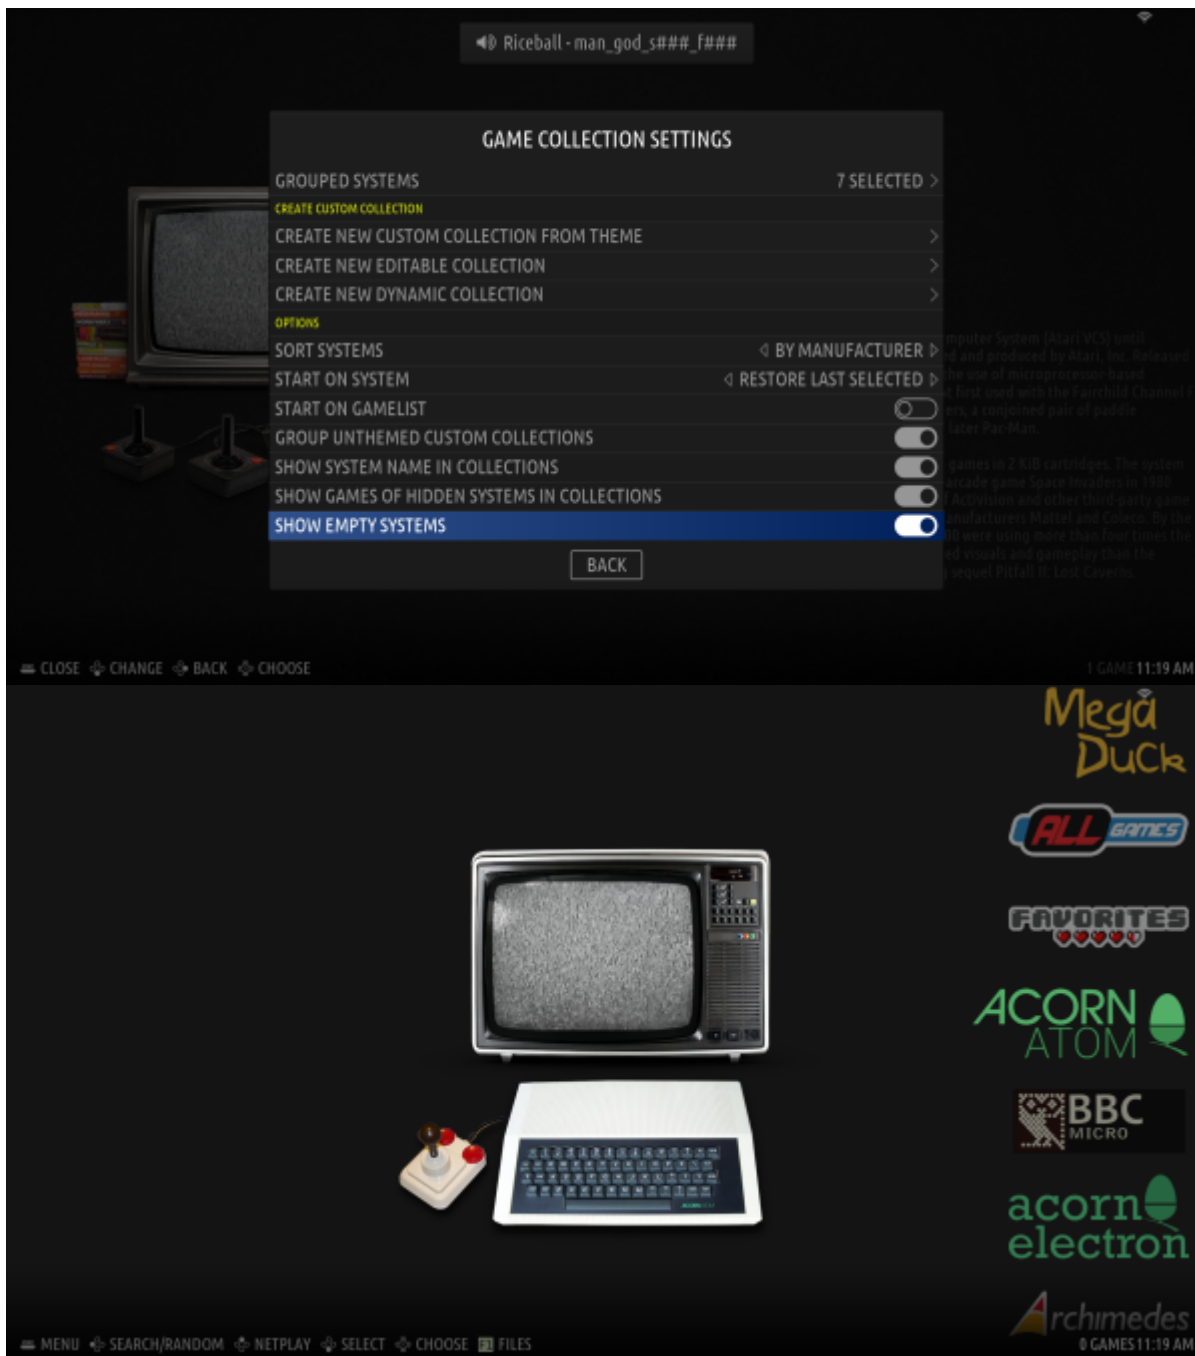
Riceball - man_god_s###_f###

GAME COLLECTION SETTINGS

GROUPED SYSTEMS 7 SELECTED >

CREATE CUSTOM COLLECTION

CREATE NEW CUSTOM COLLECTION FROM THEME >

CREATE NEW EDITABLE COLLECTION >

CREATE NEW DYNAMIC COLLECTION >

OPTIONS

SORT SYSTEMS ◁ BY MANUFACTURER ▷

START ON SYSTEM ◁ RESTORE LAST SELECTED ▷

START ON GAMELIST

GROUP UNTHEMED CUSTOM COLLECTIONS

SHOW SYSTEM NAME IN COLLECTIONS

SHOW GAMES OF HIDDEN SYSTEMS IN COLLECTIONS

SHOW EMPTY SYSTEMS

BACK

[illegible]

CLOSE CHANGE BACK CHOOSE

1 GAME 11:19 AM

Mega Duck

ALL GAMES

FAVORITES

ACORN ATOM

BBC MICRO

acorn electron

Archimedes

MENU SEARCH/RANDOM NETPLAY SELECT CHOOSE FILES

0 GAMES 11:19 AM